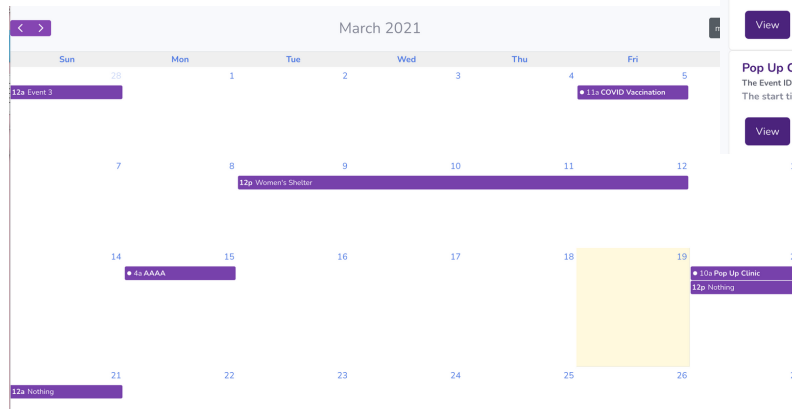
March 2021

m

| Sun | Mon | Tue | Wed | Thu | Fri |
|---|---|---|---|---|---|
| 28 | 1 | 2 | 3 | 4 | 5 |
| 12a Event 3 | | | | | 11a COVID Vaccination |
| 7 | 8 | 9 | 10 | 11 | 12 |
| | 12p Women's Shelter | | | | |
| 14 | 15 | 16 | 17 | 18 | 19 |
| 4a AAAA | | | | | |
| 21 | 22 | 23 | 24 | 25 | 26 |
| 12a Nothing | | | | | |

10a Pop Up Clinic
12p Nothing

View

Pop Up C
The Event ID
The start ti

View